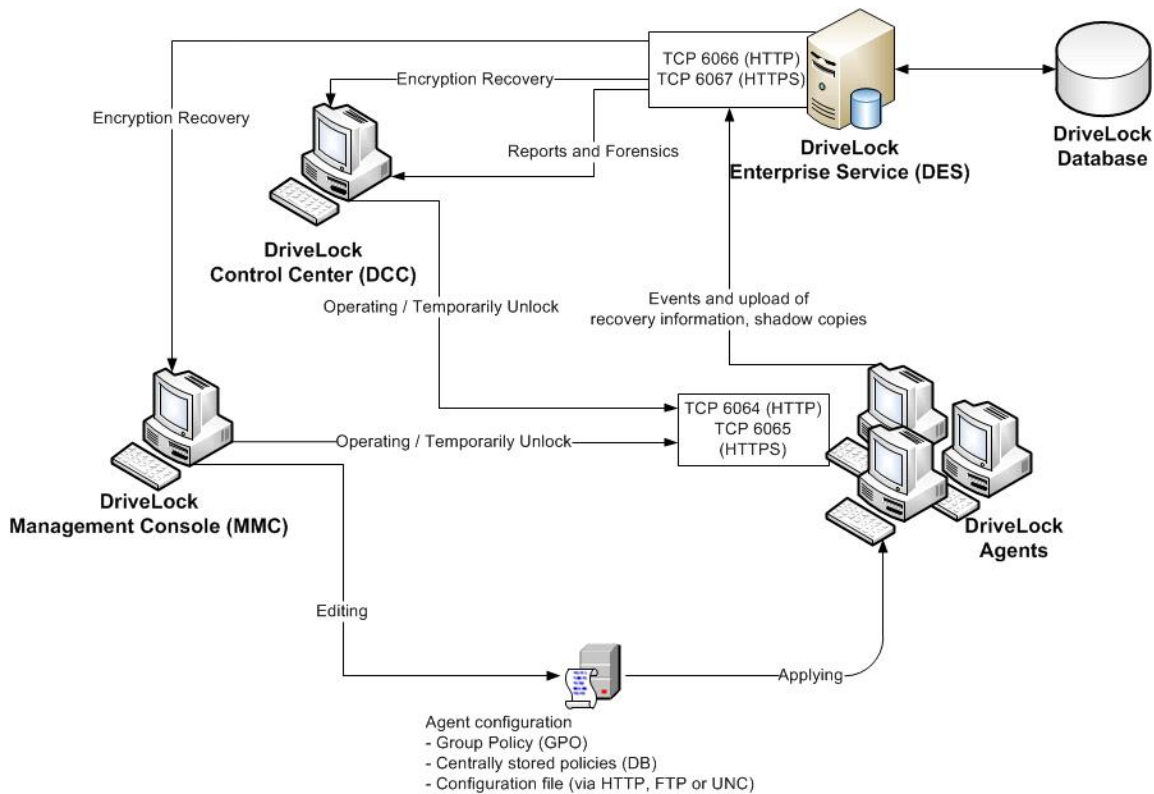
TCP 6066 (HTTP)
TCP 6067 (HTTPS)

DriveLock
Enterprise Service (DES)

DriveLock
Database

Encryption Recovery

Encryption Recovery

Reports and Forensics

DriveLock
Control Center (DCC)

Operating / Temporarily Unlock

Events and upload of
recovery information, shadow copies

TCP 6064 (HTTP)
TCP 6065
(HTTPS)

Operating / Temporarily Unlock

DriveLock
Management Console (MMC)

DriveLock
Agents

Editing

Applying

Agent configuration
- Group Policy (GPO)
- Centrally stored policies (DB)
- Configuration file (via HTTP, FTP or UNC)